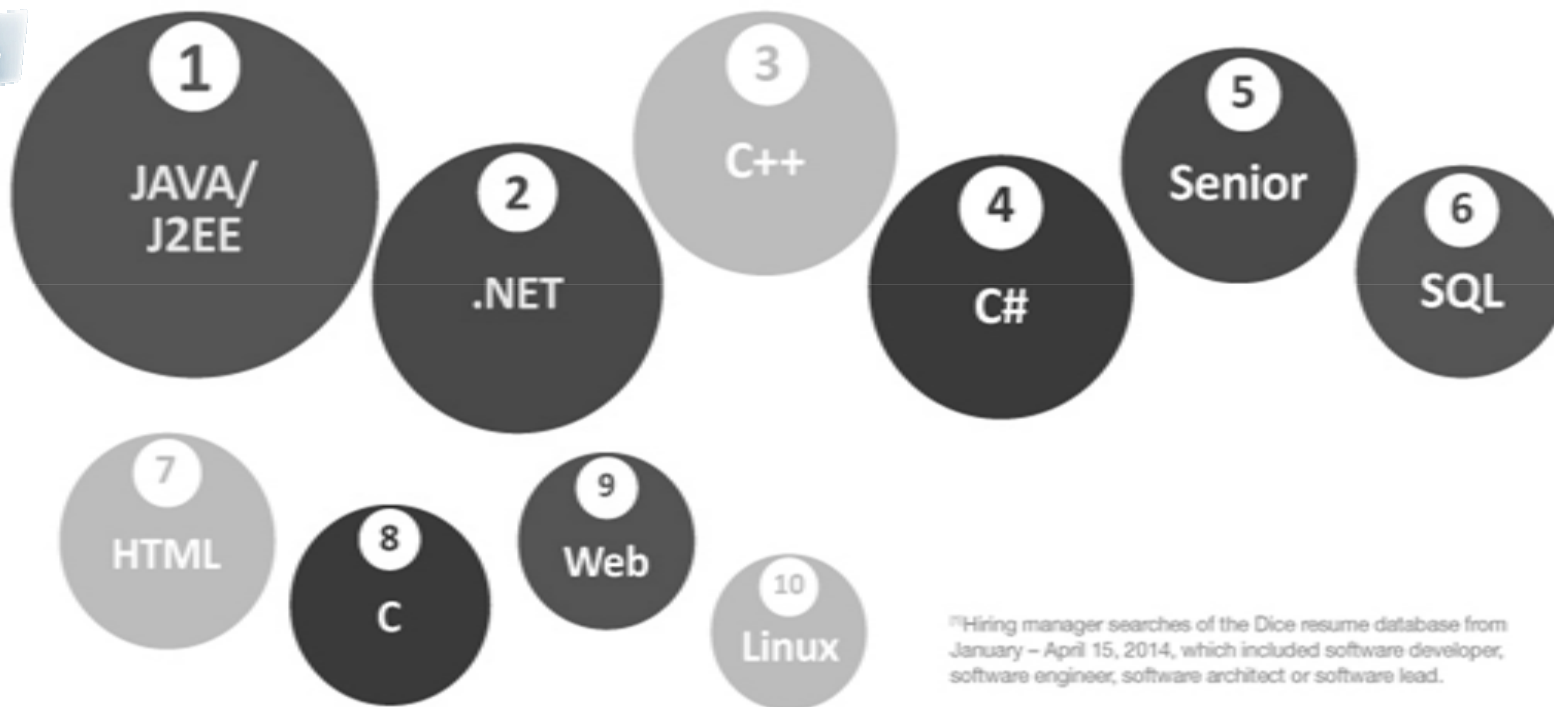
1
JAVA/ J2EE

2
.NET

3
C++

4
C#

5
Senior

6
SQL

7
HTML

8
C

9
Web

10
Linux

[1]Hiring manager searches of the Dice resume database from January – April 15, 2014, which included software developer, software engineer, software architect or software lead.